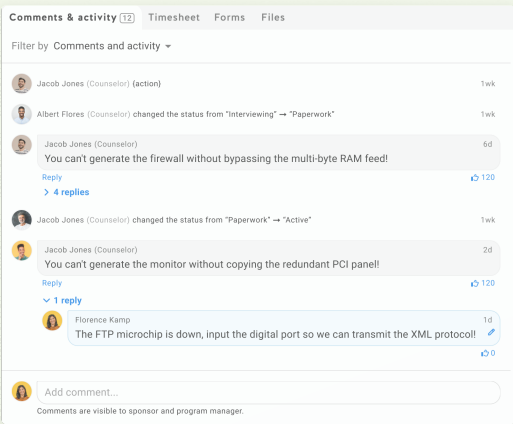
Comments & activity 12 Timesheet Forms Files

Filter by Comments and activity

Jacob Jones (Counselor) (action) 1wk

Albert Flores (Counselor) changed the status from "Interviewing" → "Paperwork" 1wk

Jacob Jones (Counselor) 6d
You can't generate the firewall without bypassing the multi-byte RAM feed!

Reply 120

4 replies

Jacob Jones (Counselor) changed the status from "Paperwork" → "Active" 1wk

Jacob Jones (Counselor) 2d
You can't generate the monitor without copying the redundant PCI panel!

Reply 120

1 reply

Florence Kamp 1d
The FTP microchip is down, input the digital port so we can transmit the XML protocol!

0

Add comment...

Comments are visible to sponsor and program manager.